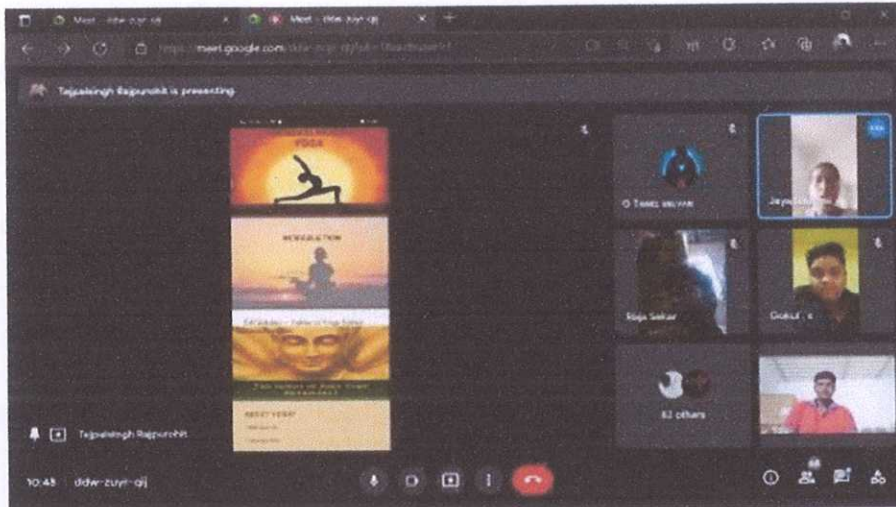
Meet - ddw-zuyr-qj

Meet - ddw-zuyr-qj

https://meet.google.com/ddw-zuyr-qj?authuser=1

Tejpalsingh Rajpurohit is presenting

YOGA

MEDITATION

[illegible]

BEST YOGA

O Tamil selvan

Jaya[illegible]

Raja Sekar

Gokul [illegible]

62 others

Tejpalsingh Rajpurohit

10:48 | ddw-zuyr-qj